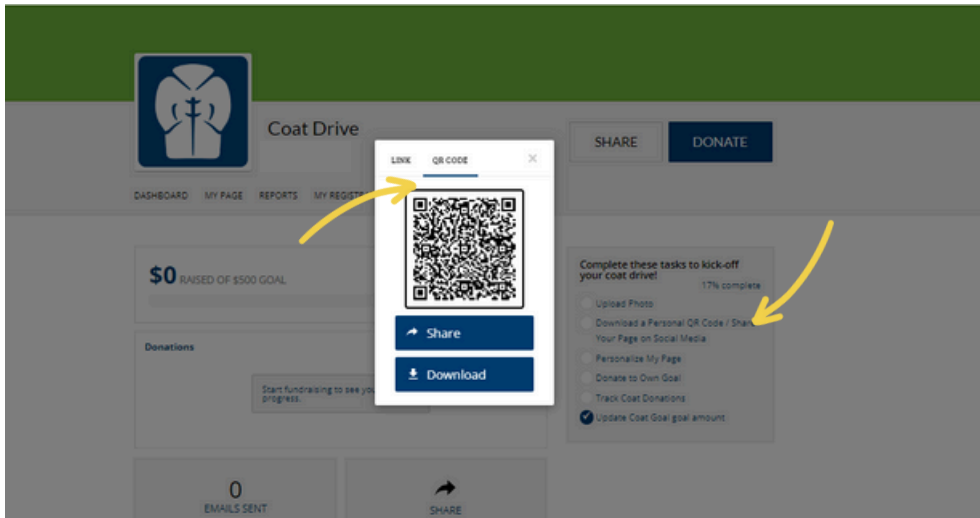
Coat Drive

SHARE

DONATE

DASHBOARD MY PAGE REPORTS MY REGIST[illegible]

LINK QR CODE

×

Share

Download

$0 RAISED OF $500 GOAL

Donations

Start fundraising to see you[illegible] progress.

Complete these tasks to kick-off your coat drive!

17% complete

Upload Photo

Download a Personal QR Code / Shar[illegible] Your Page on Social Media

Personalize My Page

Donate to Own Goal

Track Coat Donations

Update Coat Goal goal amount

0

EMAILS SENT

SHARE